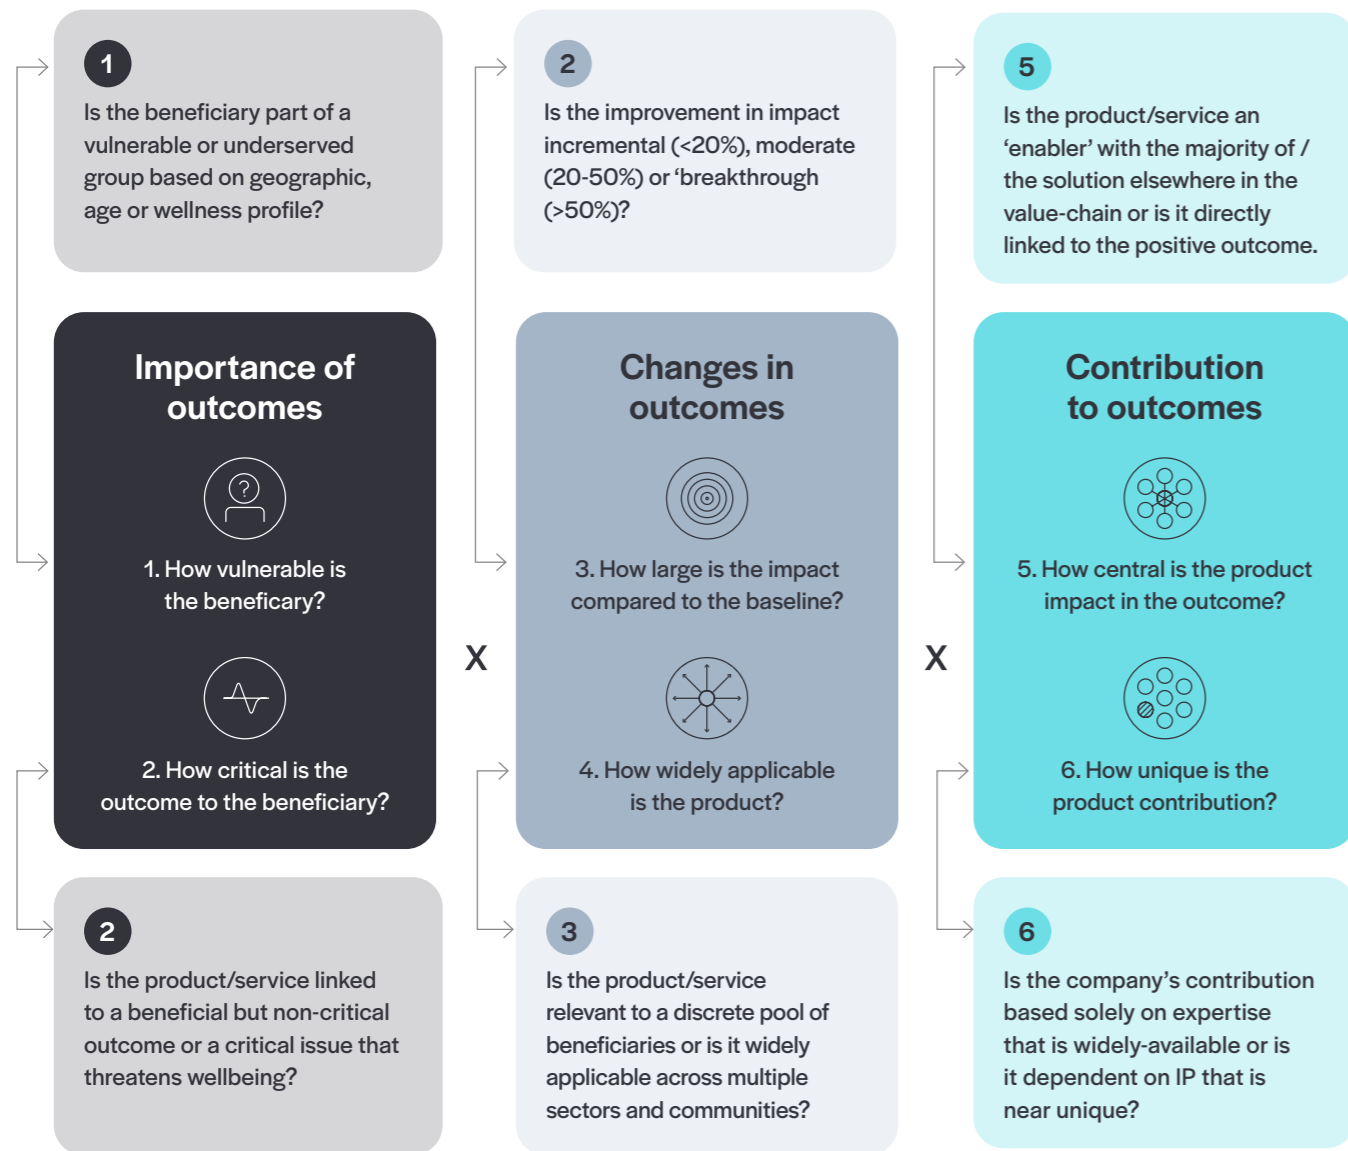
1

Is the beneficiary part of a vulnerable or underserved group based on geographic, age or wellness profile?

Importance of outcomes

?

1. How vulnerable is the beneficary?

2. How critical is the outcome to the beneficiary?

2

Is the product/service linked to a beneficial but non-critical outcome or a critical issue that threatens wellbeing?

X

2

Is the improvement in impact incremental (<20%), moderate (20-50%) or 'breakthrough (>50%)?

Changes in outcomes

3. How large is the impact compared to the baseline?

4. How widely applicable is the product?

3

Is the product/service relevant to a discrete pool of beneficiaries or is it widely applicable across multiple sectors and communities?

X

5

Is the product/service an 'enabler' with the majority of / the solution elsewhere in the value-chain or is it directly linked to the positive outcome.

Contribution to outcomes

5. How central is the product impact in the outcome?

6. How unique is the product contribution?

6

Is the company's contribution based solely on expertise that is widely-available or is it dependent on IP that is near unique?